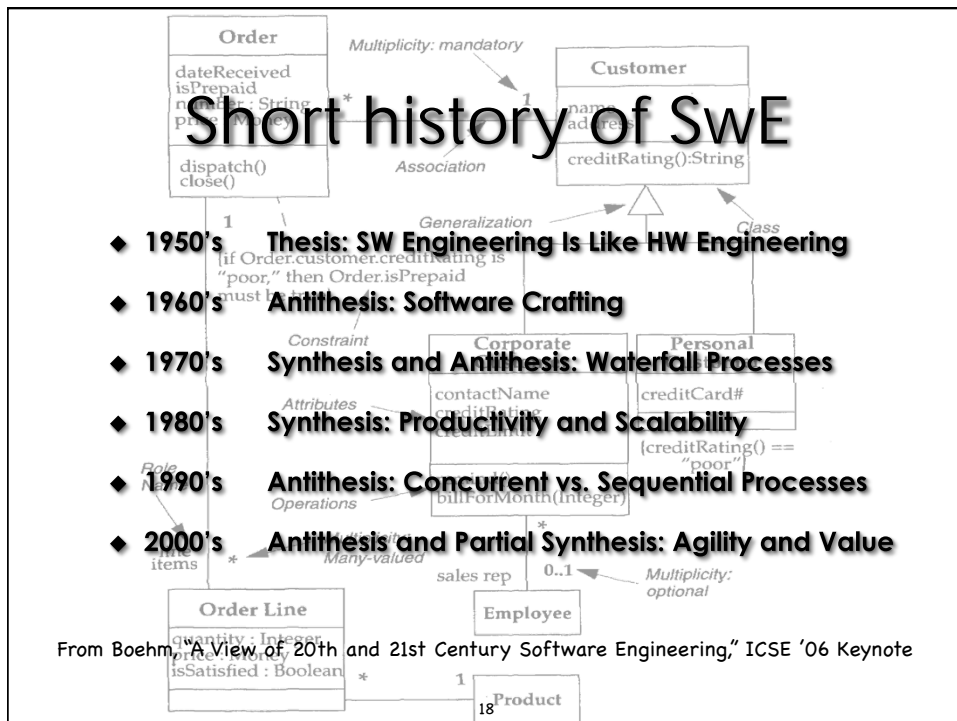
Short history of SwE

- 1950's Thesis: SW Engineering Is Like HW Engineering
- 1960's Antithesis: Software Crafting
- 1970's Synthesis and Antithesis: Waterfall Processes
- 1980's Synthesis: Productivity and Scalability
- 1990's Antithesis: Concurrent vs. Sequential Processes
- 2000's Antithesis and Partial Synthesis: Agility and Value

From Boehm, "A View of 20th and 21st Century Software Engineering," ICSE '06 Keynote

Order
dateReceived
isPrepaid
number : String
price : Money
dispatch()
close()

Multiplicity: mandatory
Customer
name
address
creditRating():String
Association
Generalization
Class
1
*
1
[if Order.customer.creditRating is "poor," then Order.isPrepaid must be true]
Constraint
Corporate
contactName
creditRating
creditLimit
billForMonth(Integer)
Personal
creditCard#
{creditRating() == "poor"}
Attributes
Operations
Role
line items
Multiplicity: Many-valued
*
sales rep
0..1
Multiplicity: optional
Employee
Order Line
quantity : Integer
price : Money
isSatisfied : Boolean
*
1
Product
18